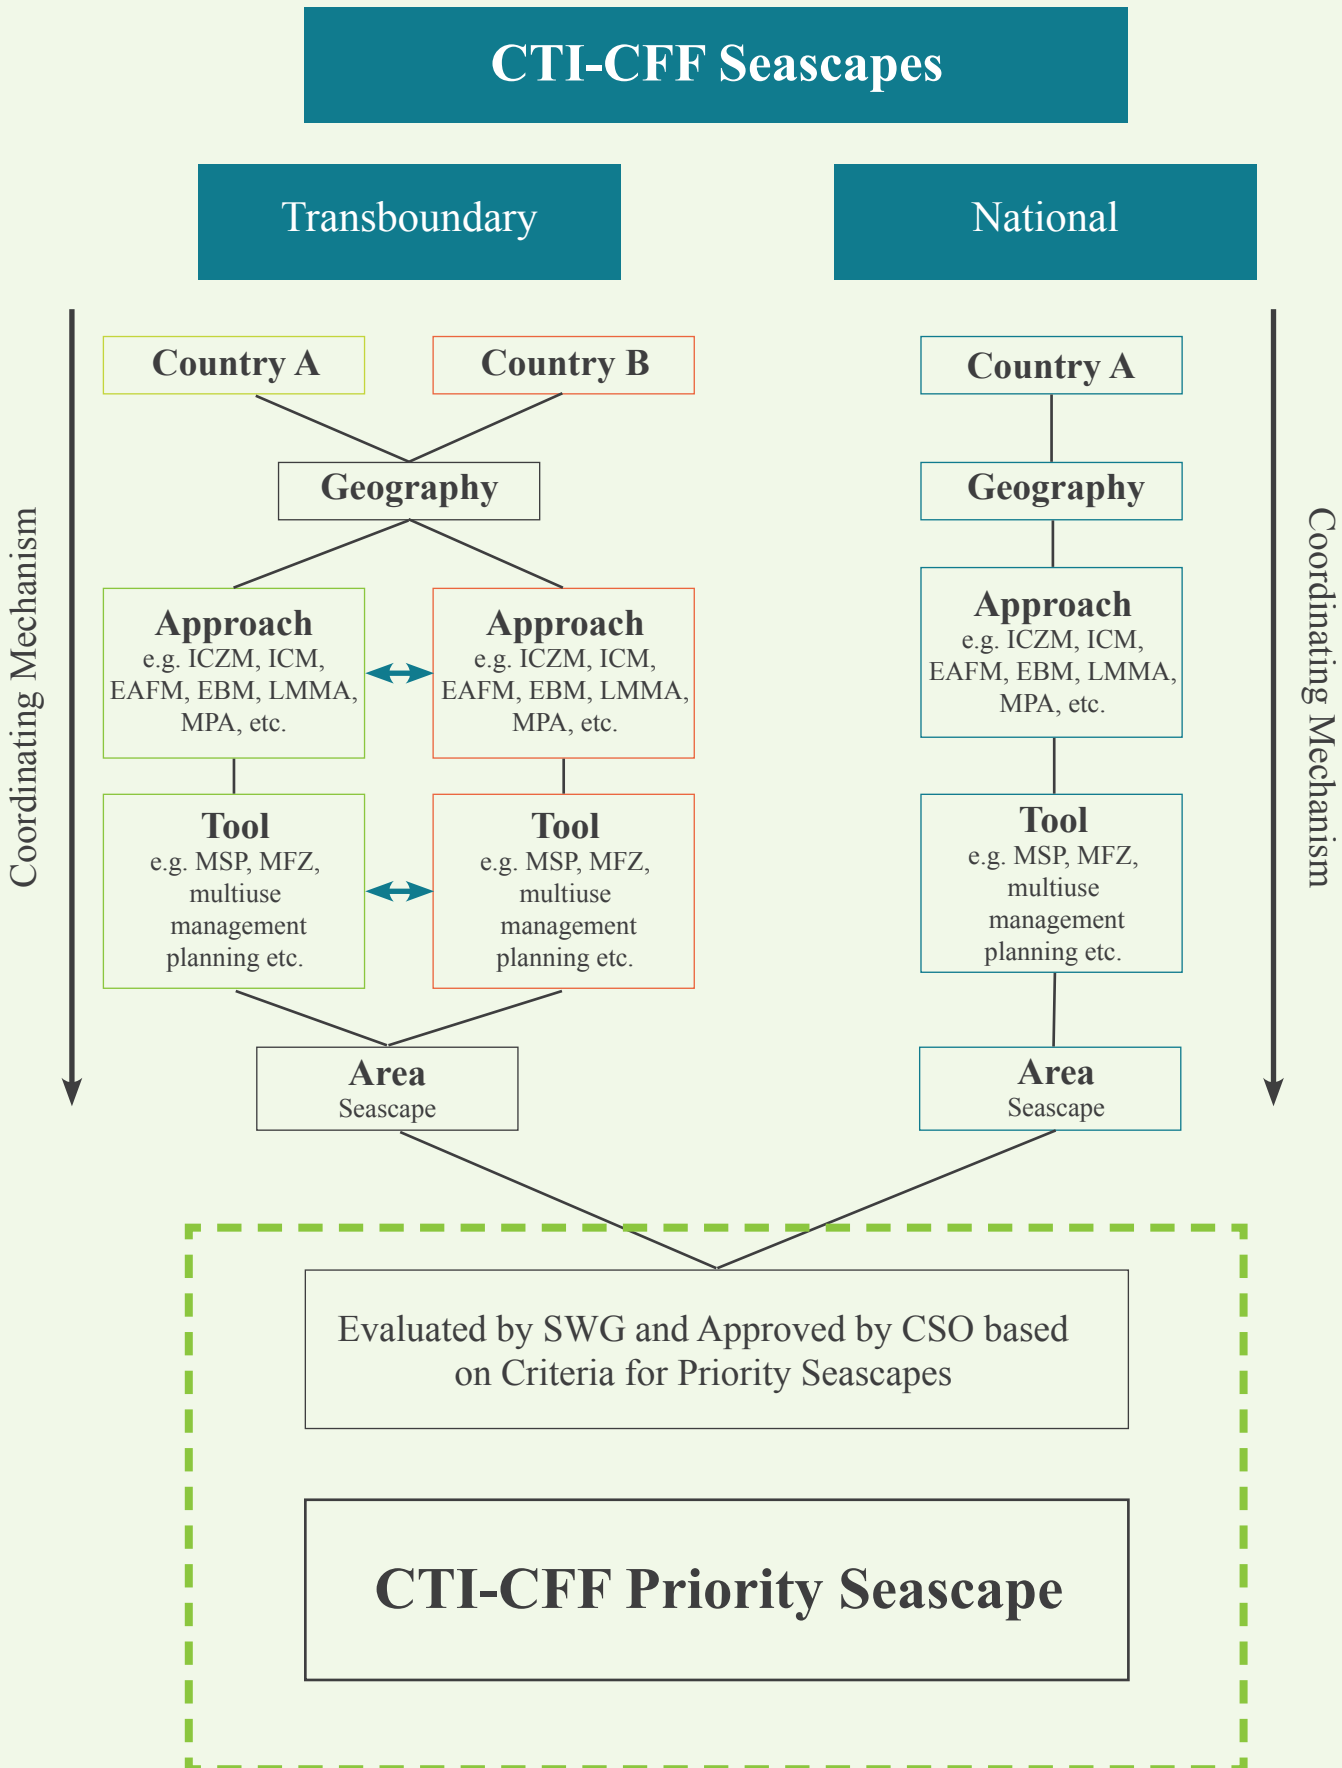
CTI-CFF Seascapes

Transboundary

National

Coordinating Mechanism

Country A

Country B

Geography

Approach
e.g. ICZM, ICM, EAFM, EBM, LMMA, MPA, etc.

Approach
e.g. ICZM, ICM, EAFM, EBM, LMMA, MPA, etc.

Tool
e.g. MSP, MFZ, multiuse management planning etc.

Tool
e.g. MSP, MFZ, multiuse management planning etc.

Area
Seascape

Country A

Geography

Approach
e.g. ICZM, ICM, EAFM, EBM, LMMA, MPA, etc.

Tool
e.g. MSP, MFZ, multiuse management planning etc.

Area
Seascape

Coordinating Mechanism

Evaluated by SWG and Approved by CSO based on Criteria for Priority Seascapes

CTI-CFF Priority Seascape